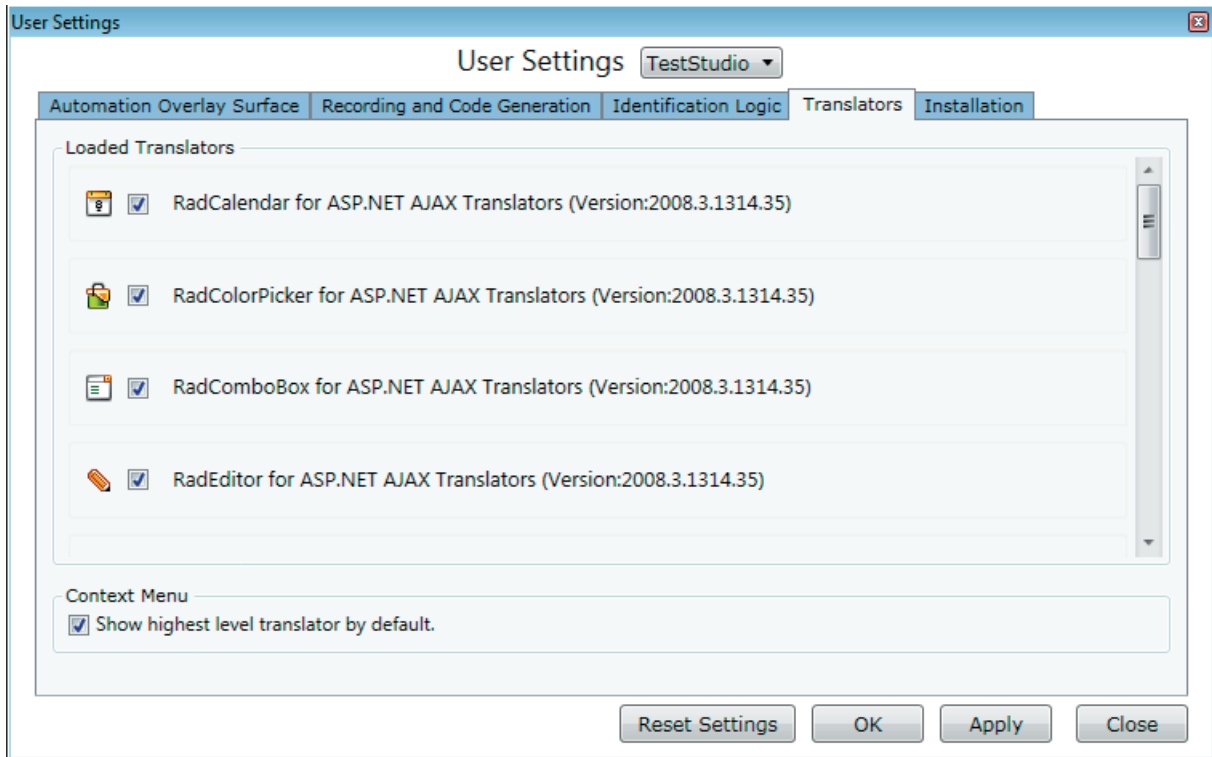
User Settings

User Settings TestStudio

Automation Overlay Surface | Recording and Code Generation | Identification Logic | Translators | Installation

Loaded Translators

RadCalendar for ASP.NET AJAX Translators (Version:2008.3.1314.35)

RadColorPicker for ASP.NET AJAX Translators (Version:2008.3.1314.35)

RadComboBox for ASP.NET AJAX Translators (Version:2008.3.1314.35)

RadEditor for ASP.NET AJAX Translators (Version:2008.3.1314.35)

Context Menu

Show highest level translator by default.

Reset Settings | OK | Apply | Close